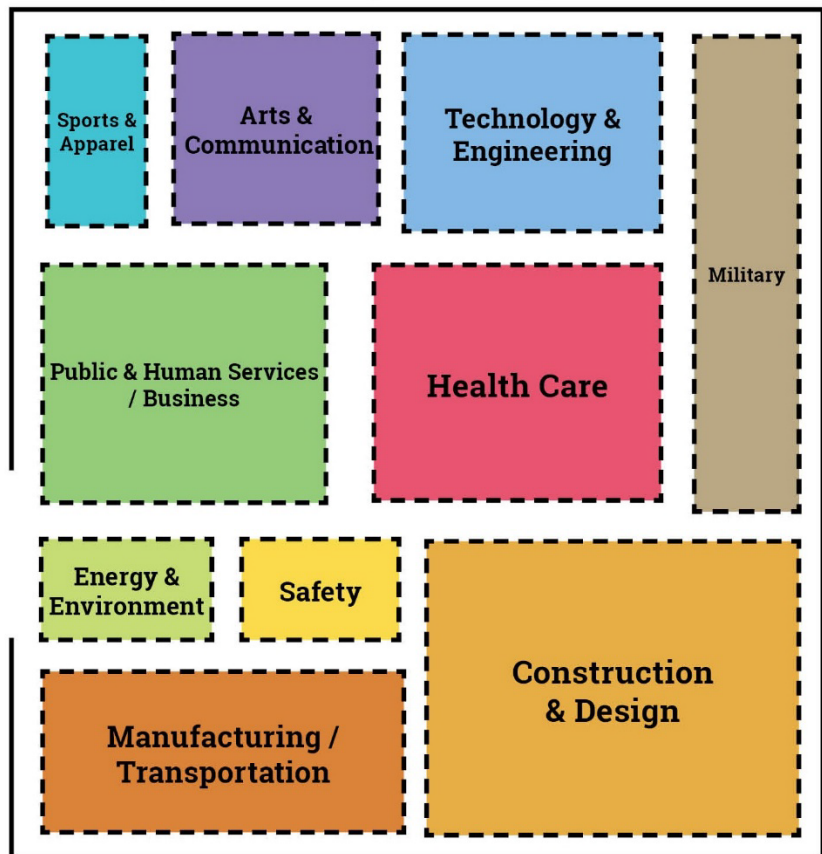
Sports & Apparel

Arts & Communication

Technology & Engineering

Military

Public & Human Services / Business

Health Care

Energy & Environment

Safety

Construction & Design

Manufacturing / Transportation